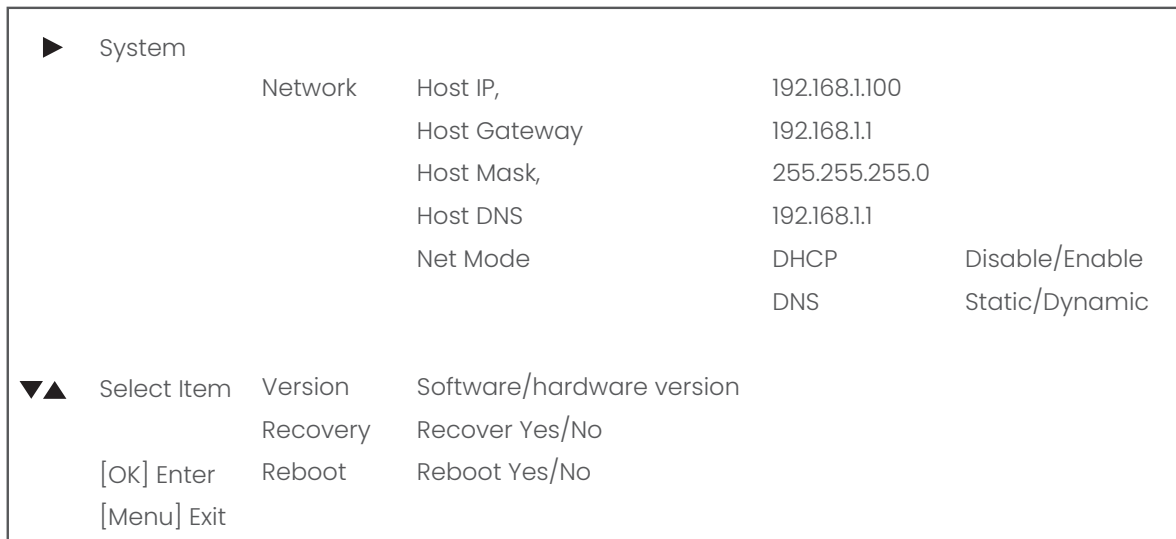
► System

Network Host IP, 192.168.1.100
Host Gateway 192.168.1.1
Host Mask, 255.255.255.0
Host DNS 192.168.1.1
Net Mode DHCP Disable/Enable
DNS Static/Dynamic

▼▲ Select Item Version Software/hardware version
Recovery Recover Yes/No
[OK] Enter Reboot Reboot Yes/No
[Menu] Exit